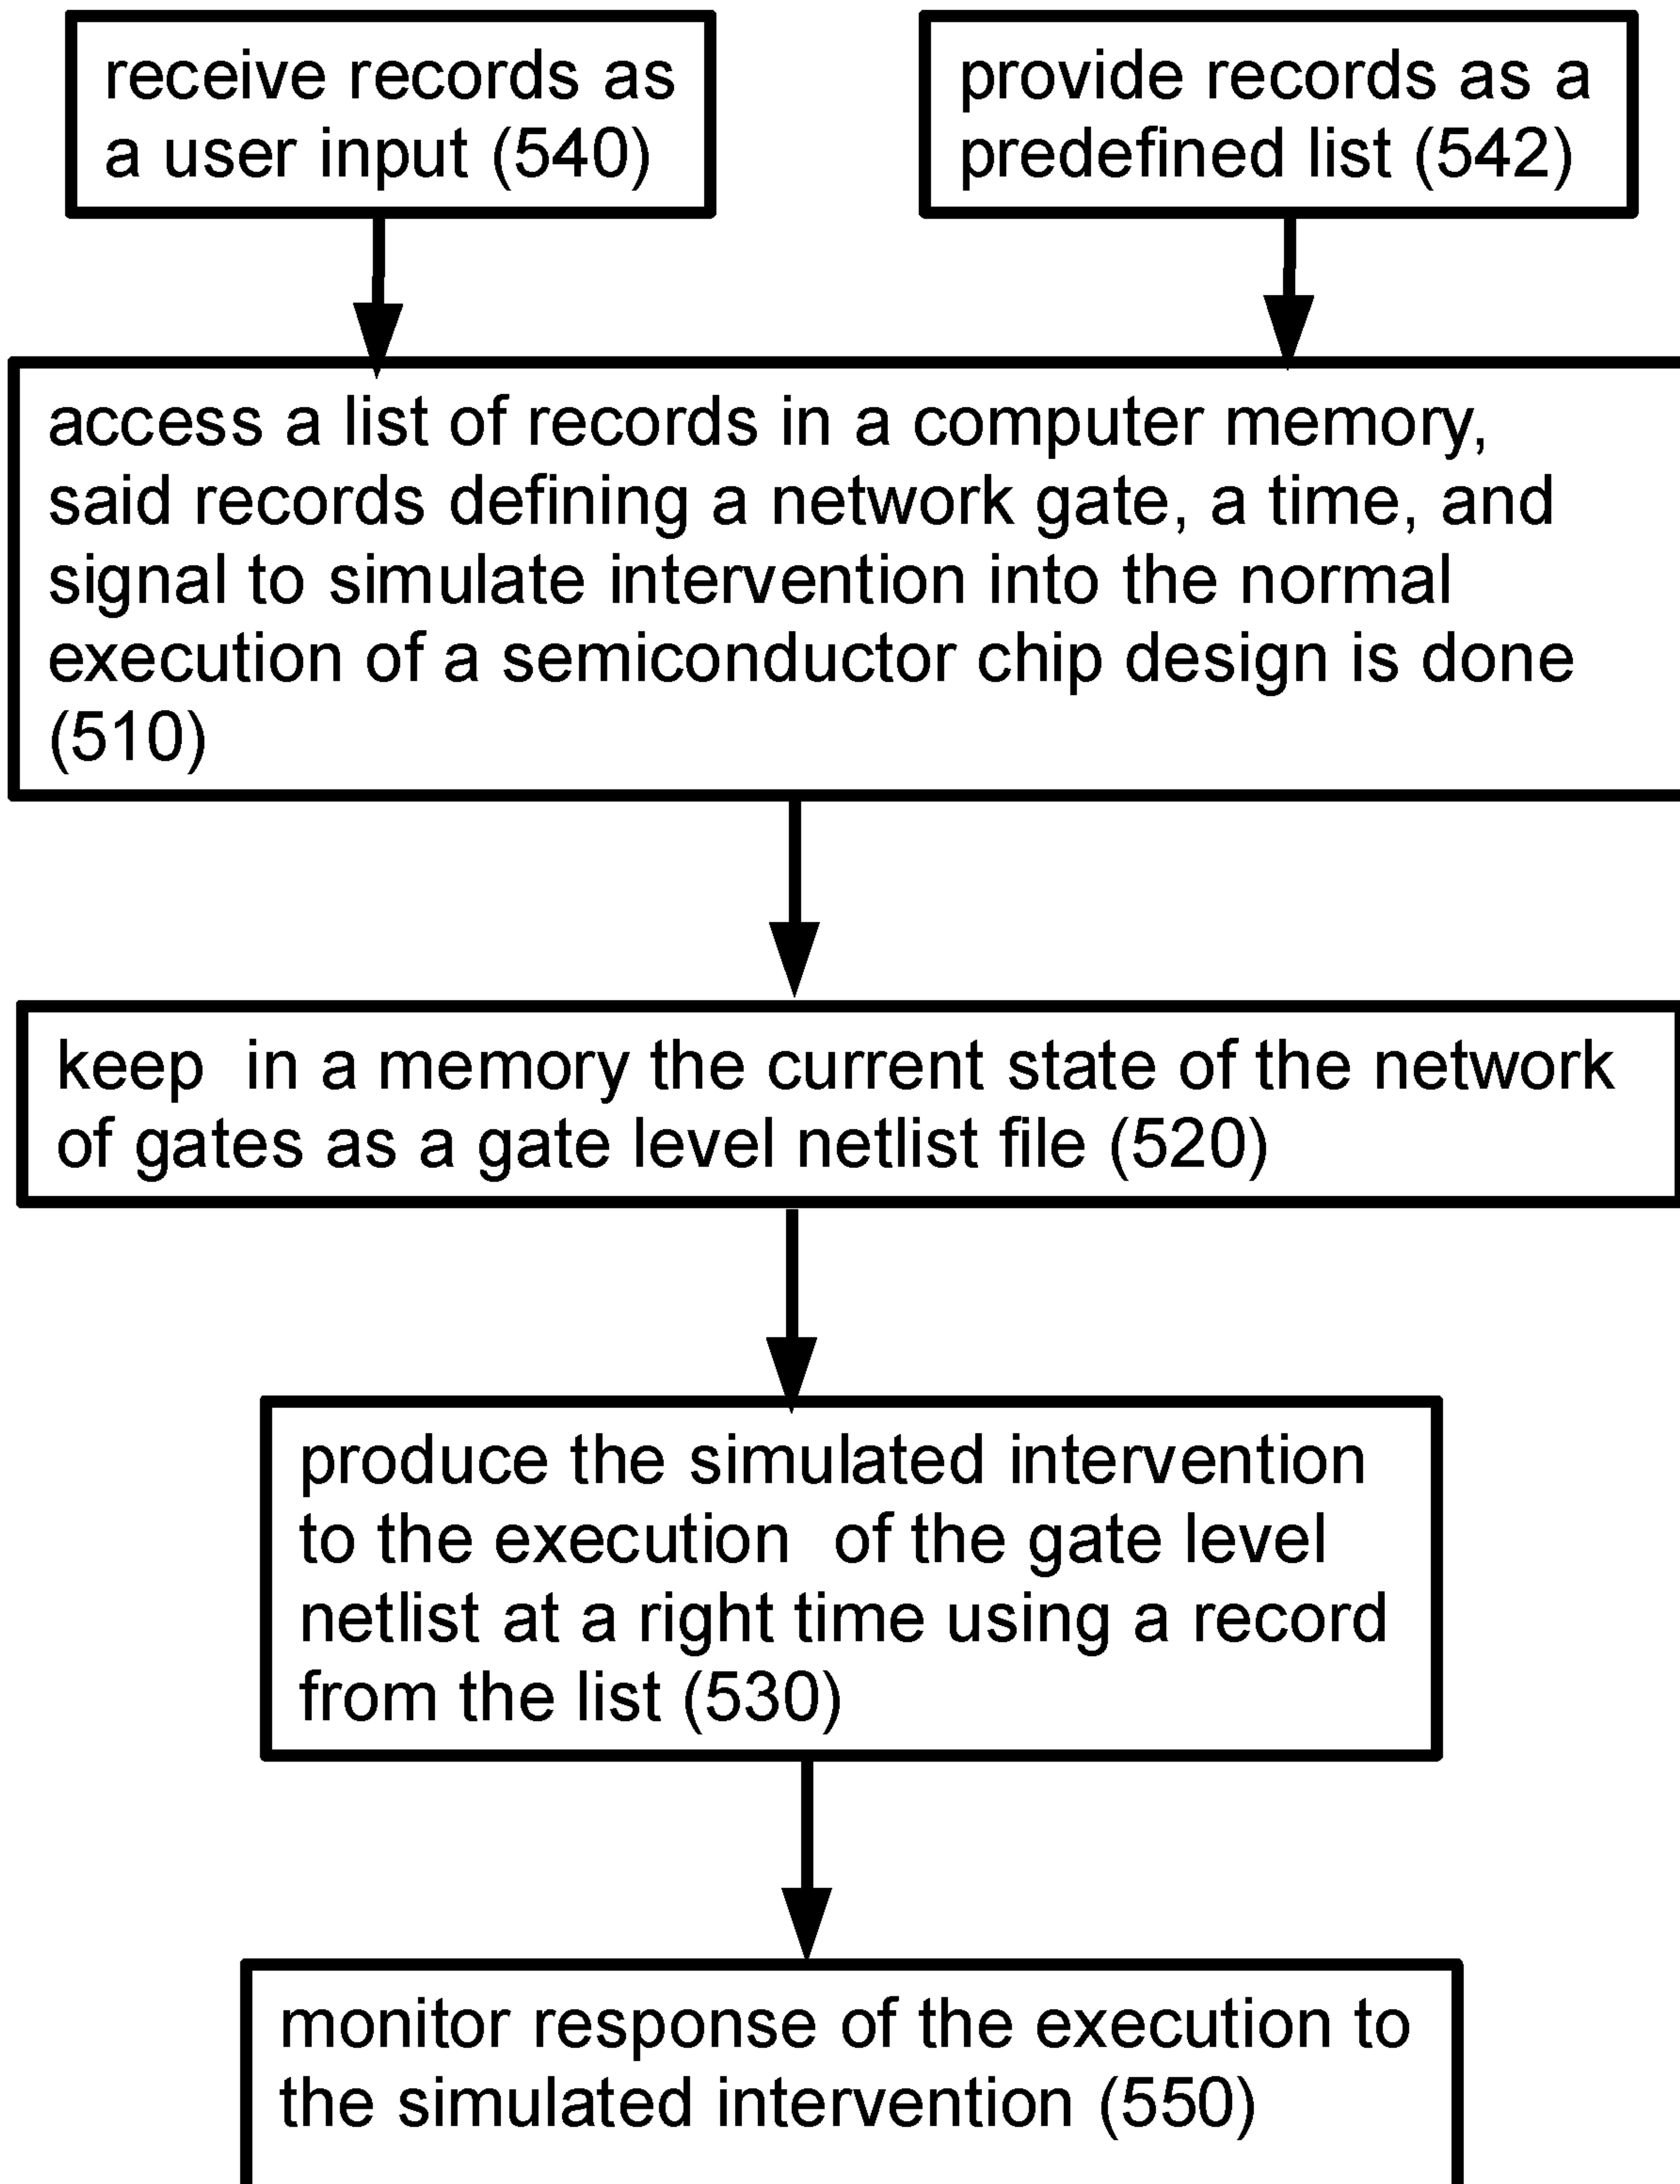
receive records as a user input (540)

provide records as a predefined list (542)

access a list of records in a computer memory, said records defining a network gate, a time, and signal to simulate intervention into the normal execution of a semiconductor chip design is done (510)

keep in a memory the current state of the network of gates as a gate level netlist file (520)

produce the simulated intervention to the execution of the gate level netlist at a right time using a record from the list (530)

monitor response of the execution to the simulated intervention (550)